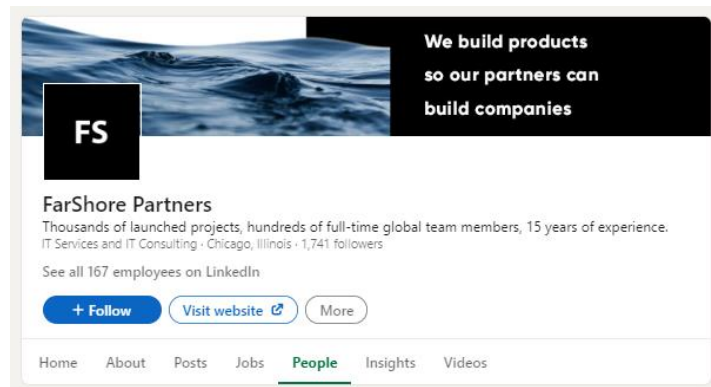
We build products so our partners can build companies

FS

FarShore Partners

Thousands of launched projects, hundreds of full-time global team members, 15 years of experience.

IT Services and IT Consulting · Chicago, Illinois · 1,741 followers

See all 167 employees on LinkedIn

+ Follow

Visit website

More

Home About Posts Jobs People Insights Videos